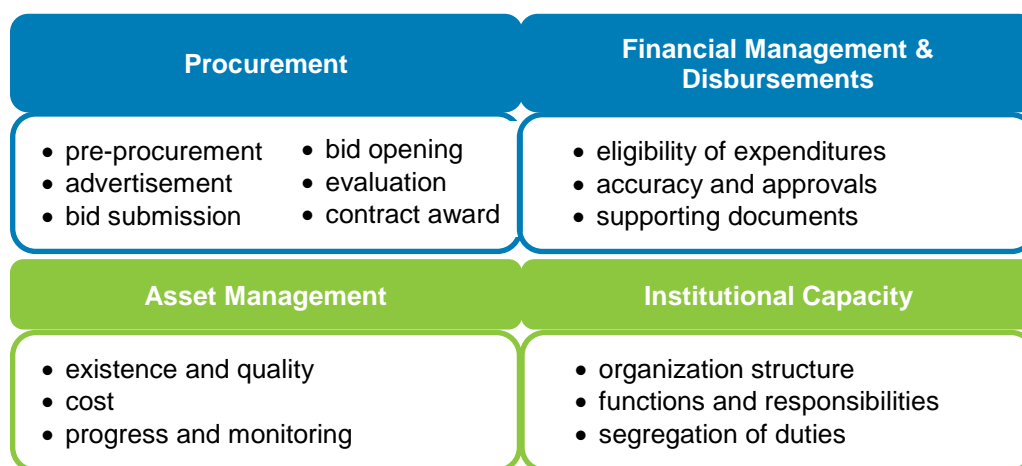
Procurement

- pre-procurement
- advertisement
- bid submission

- bid opening
- evaluation
- contract award

Financial Management & Disbursements

- eligibility of expenditures
- accuracy and approvals
- supporting documents

Asset Management

- existence and quality
- cost
- progress and monitoring

Institutional Capacity

- organization structure
- functions and responsibilities
- segregation of duties